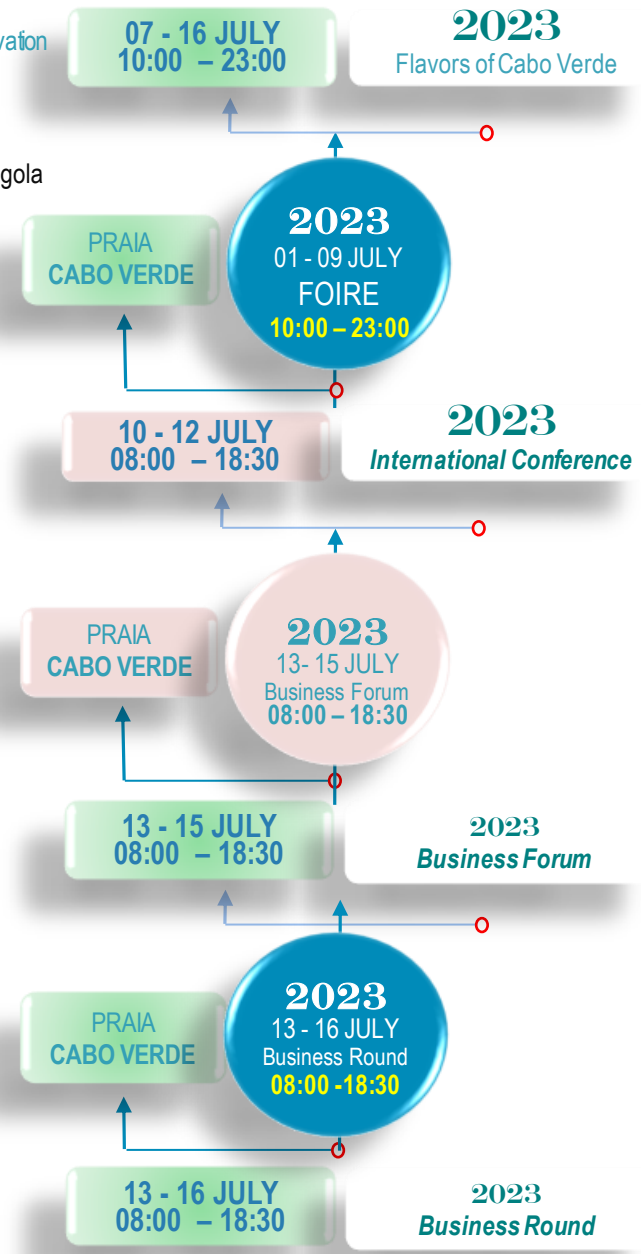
vation

07 - 16 JULY
10:00 – 23:00

2023
Flavors of Cabo Verde

gola

PRAIA
CABO VERDE

2023
01 - 09 JULY
FOIRE
10:00 – 23:00

10 - 12 JULY
08:00 – 18:30

2023
International Conference

PRAIA
CABO VERDE

2023
13- 15 JULY
Business Forum
08:00 – 18:30

13 - 15 JULY
08:00 – 18:30

2023
Business Forum

PRAIA
CABO VERDE

2023
13 - 16 JULY
Business Round
08:00 -18:30

13 - 16 JULY
08:00 – 18:30

2023
Business Round